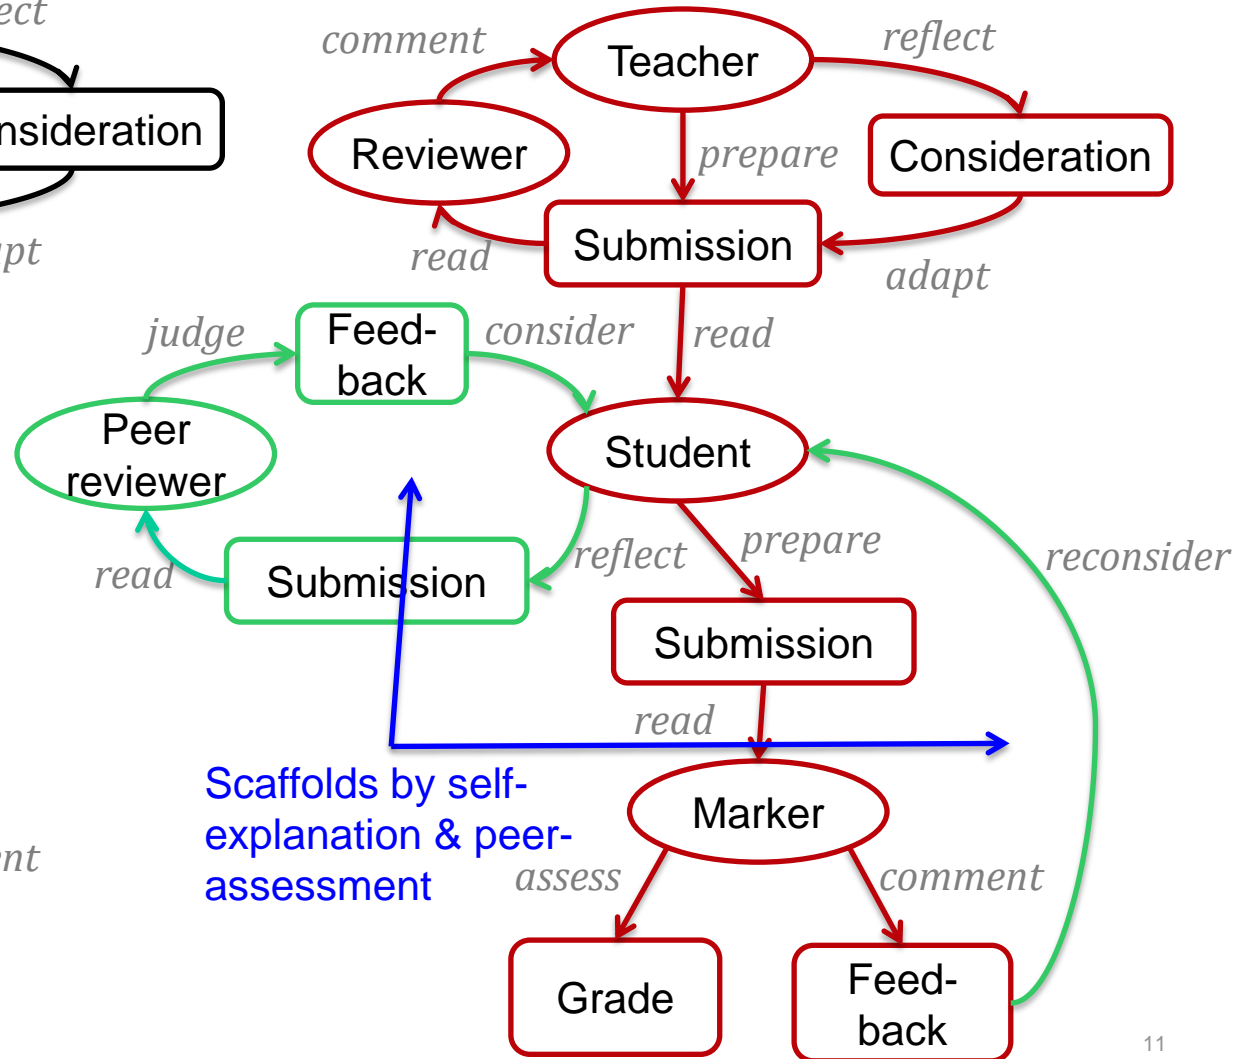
ect

nsideration

pt

nt

comment

Teacher

reflect

Reviewer

prepare

Consideration

Submission

read

adapt

judge

Feed-back

consider

read

Peer reviewer

Student

read

Submission

reflect

prepare

reconsider

Submission

read

Scaffolds by self-explanation & peer-assessment

Marker

assess

comment

Grade

Feed-back

11